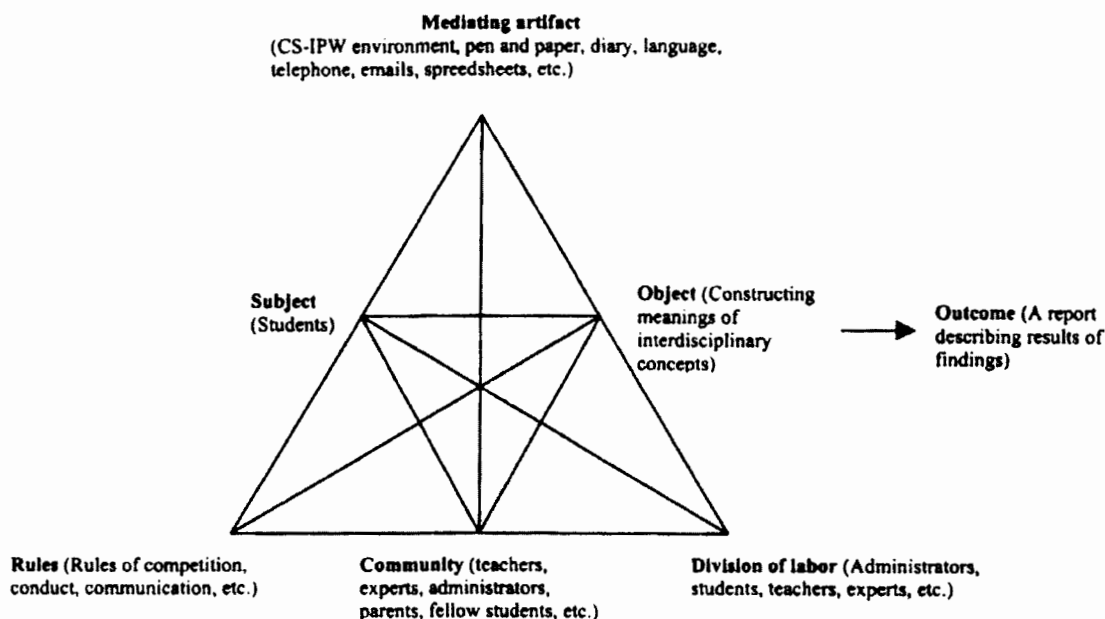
Mediating artifact
(CS-IPW environment, pen and paper, diary, language, telephone, emails, spreadsheets, etc.)

Subject
(Students)

Object (Constructing meanings of interdisciplinary concepts)

Outcome (A report describing results of findings)

Rules (Rules of competition, conduct, communication, etc.)

Community (teachers, experts, administrators, parents, fellow students, etc.)

Division of labor (Administrators, students, teachers, experts, etc.)